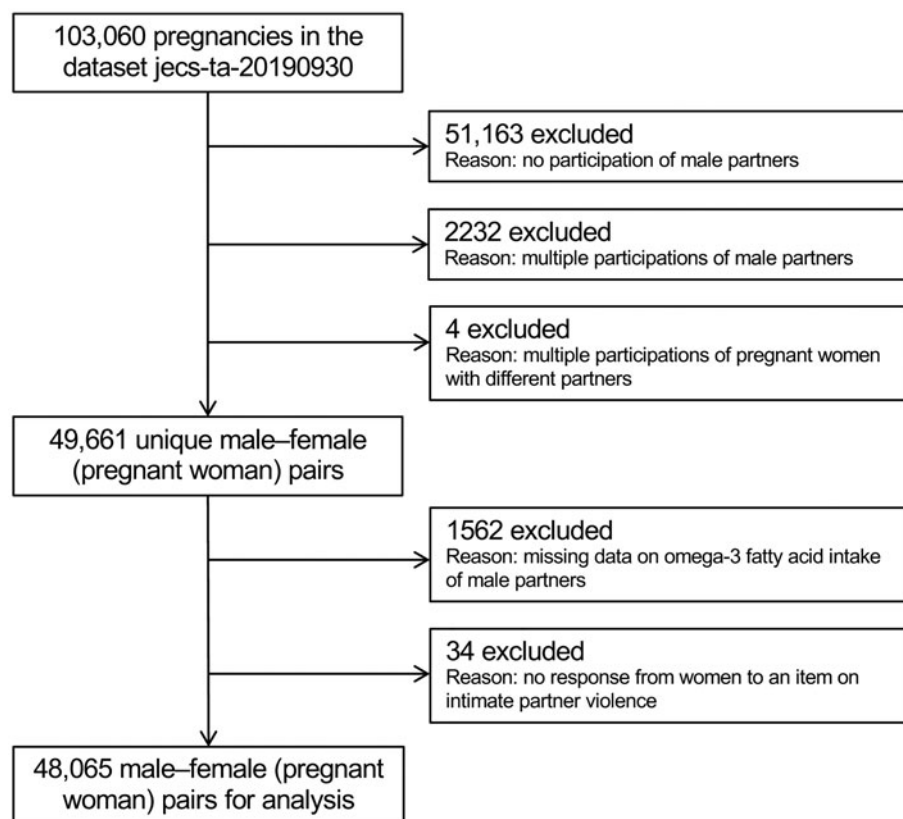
103,060 pregnancies in the dataset jecs-ta-20190930

51,163 excluded
Reason: no participation of male partners

2232 excluded
Reason: multiple participations of male partners

4 excluded
Reason: multiple participations of pregnant women with different partners

49,661 unique male–female (pregnant woman) pairs

1562 excluded
Reason: missing data on omega-3 fatty acid intake of male partners

34 excluded
Reason: no response from women to an item on intimate partner violence

48,065 male–female (pregnant woman) pairs for analysis